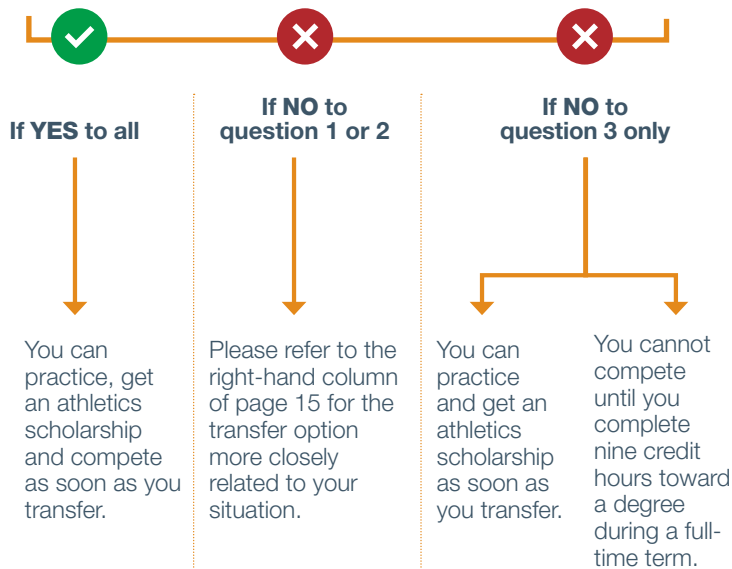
If YES to all

You can practice, get an athletics scholarship and compete as soon as you transfer.

If NO to question 1 or 2

Please refer to the right-hand column of page 15 for the transfer option more closely related to your situation.

If NO to question 3 only

You can practice and get an athletics scholarship as soon as you transfer.

You cannot compete until you complete nine credit hours toward a degree during a full-time term.